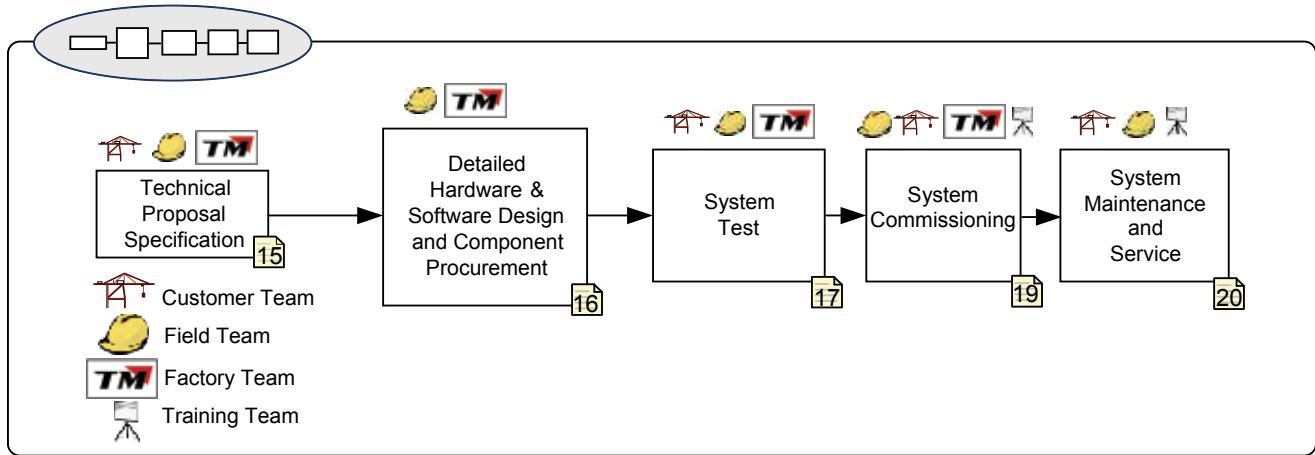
TM

Technical Proposal Specification
15

TM

Detailed Hardware & Software Design and Component Procurement
16

TM

System Test
17

TM

System Commissioning
19

System Maintenance and Service
20

Customer Team
Field Team
TM Factory Team
Training Team